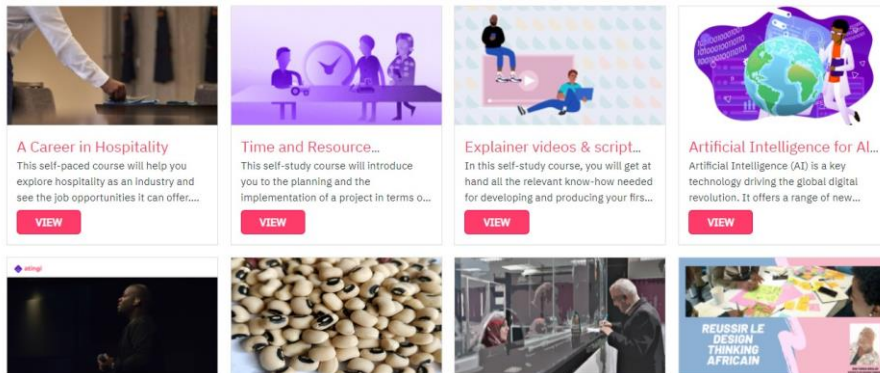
A Career in Hospitality
This self-paced course will help you explore hospitality as an industry and see the job opportunities it can offer....
VIEW

Time and Resource...
This self-study course will introduce you to the planning and the implementation of a project in terms o...
VIEW

Explainer videos & script...
In this self-study course, you will get at hand all the relevant know-how needed for developing and producing your firs...
VIEW

Artificial Intelligence for AI...
Artificial Intelligence (AI) is a key technology driving the global digital revolution. It offers a range of new...
VIEW

atingi

REUSSIR LE DESIGN THINKING AFRICAIN